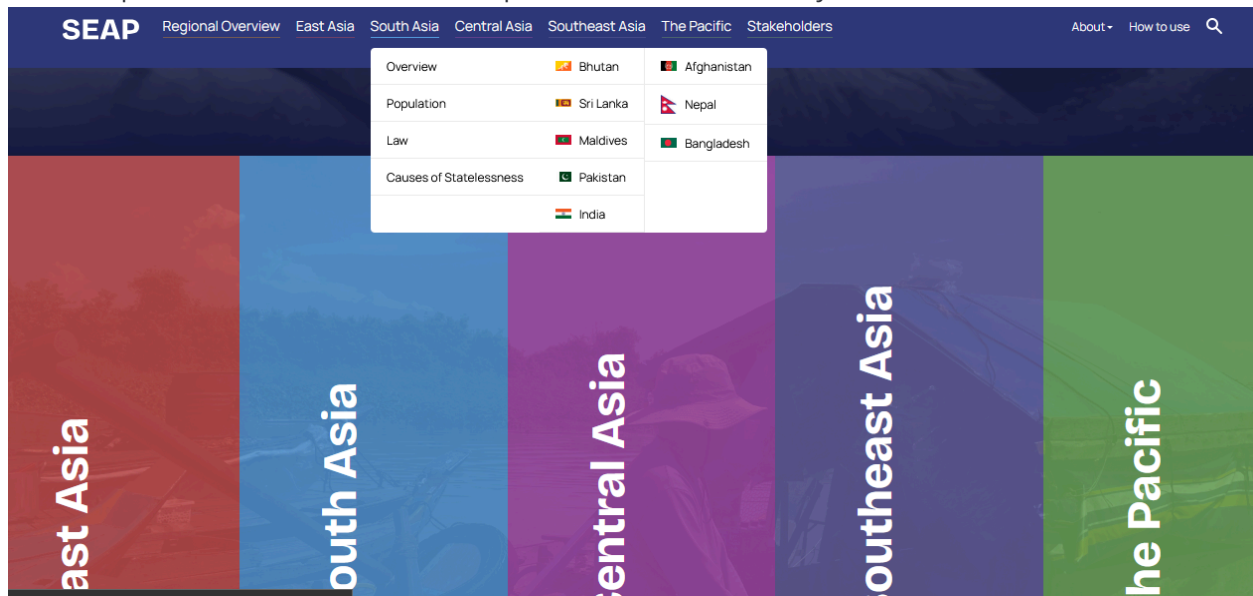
SEAP Regional Overview East Asia South Asia Central Asia Southeast Asia The Pacific Stakeholders About How to use

Overview
Population
Law
Causes of Statelessness

Bhutan
Sri Lanka
Maldives
Pakistan
India

Afghanistan
Nepal
Bangladesh

ast Asia
outh Asia
entral Asia
outheast Asia
he Pacific